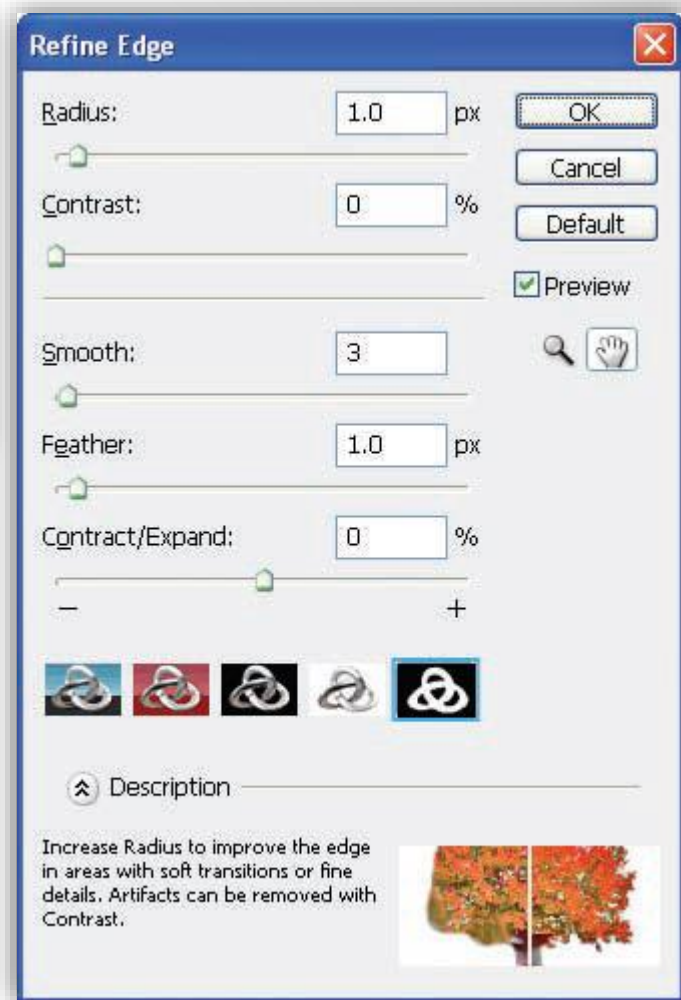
Refine Edge

Radius: 1.0 px

Contrast: 0 %

Smooth: 3

Feather: 1.0 px

Contract/Expand: 0 %

–

+

OK

Cancel

Default

Preview

Description

Increase Radius to improve the edge in areas with soft transitions or fine details. Artifacts can be removed with Contrast.